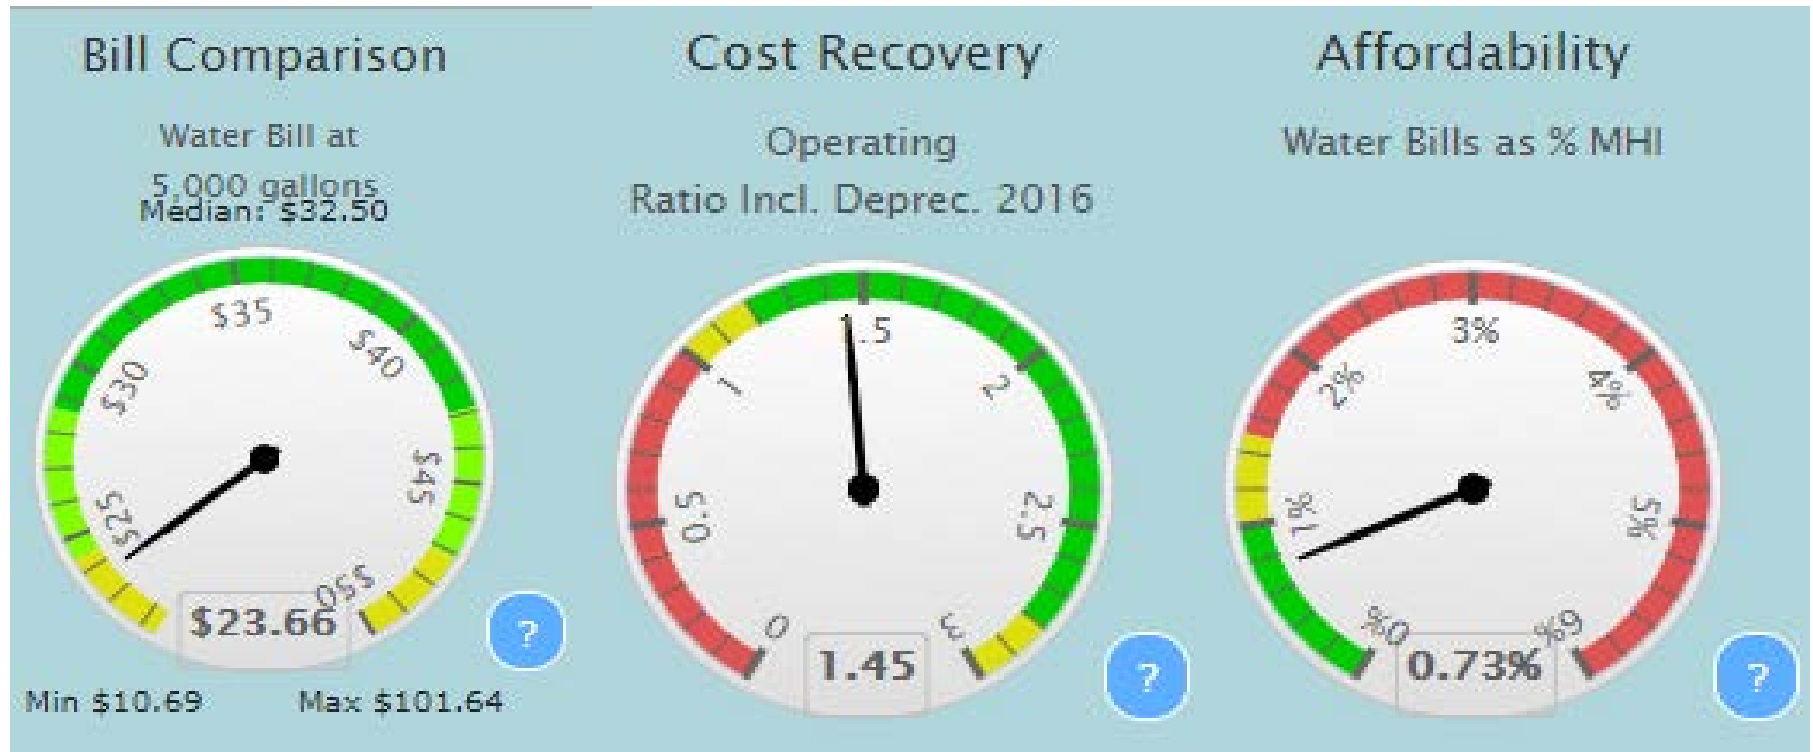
Bill Comparison

Water Bill at

5,000 gallons
Median: $32.50

$35
$30
$40
$25
$45
$50

$23.66

?

Min $10.69

Max $101.64

Cost Recovery

Operating

Ratio Incl. Deprec. 2016

1.5
1
2
0.5
2.5
0
3

1.45

?

Affordability

Water Bills as % MHI

3%
2%
4%
1%
5%
0%
6%

0.73%

?